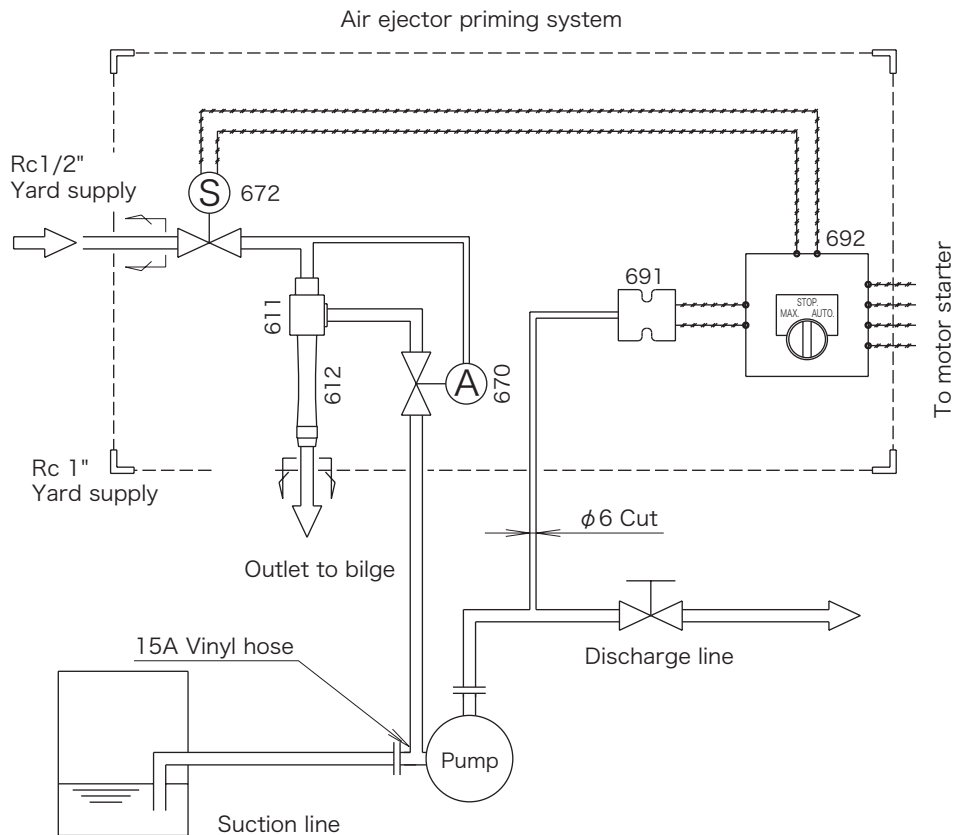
Air ejector priming system

Rc1/2"
Yard supply

S 672

692

691

611

612

A 670

STOP.
MAX. AUTO.

To motor starter

Rc 1"
Yard supply

$\phi$6 Cut

Outlet to bilge

15A Vinyl hose

Discharge line

Pump

Suction line